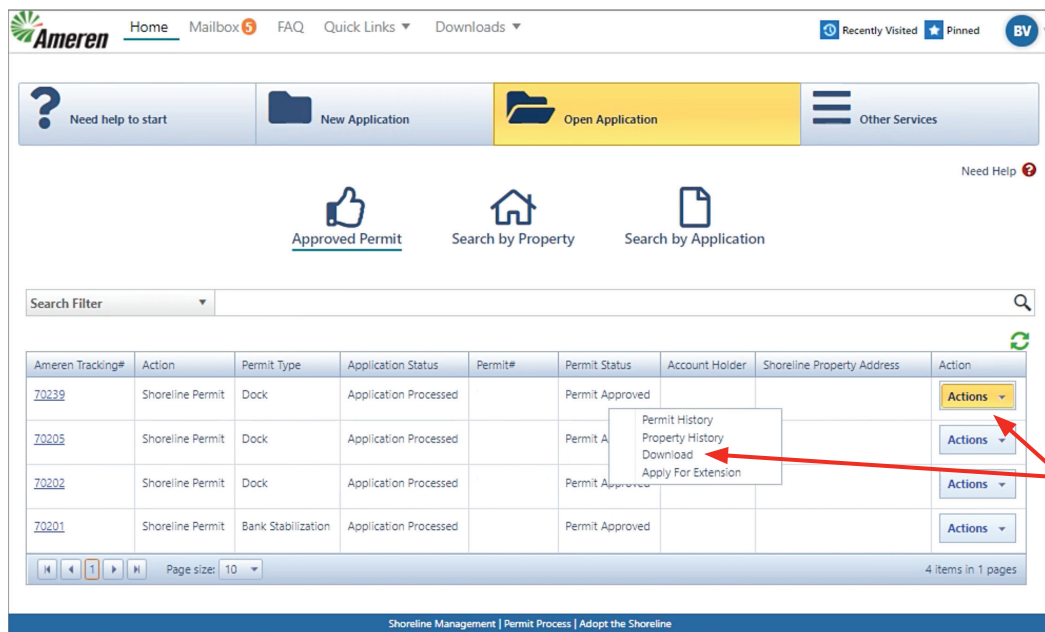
Ameren Home Mailbox 5 FAQ Quick Links ▼ Downloads ▼ Recently Visited Pinned BV

Need help to start
New Application
Open Application
Other Services

Need Help

Approved Permit
Search by Property
Search by Application

Search Filter

| Ameren Tracking# | Action | Permit Type | Application Status | Permit# | Permit Status | Account Holder | Shoreline Property Address | Action |
|---|---|---|---|---|---|---|---|---|
| 70239 | Shoreline Permit | Dock | Application Processed | | Permit Approved | | | Actions |
| 70205 | Shoreline Permit | Dock | Application Processed | | Permit A | | | Actions |
| 70202 | Shoreline Permit | Dock | Application Processed | | Permit Approved | | | Actions |
| 70201 | Shoreline Permit | Bank Stabilization | Application Processed | | Permit Approved | | | Actions |

Permit History
Property History
Download
Apply For Extension

1 Page size: 10
4 items in 1 pages

Shoreline Management | Permit Process | Adopt the Shoreline